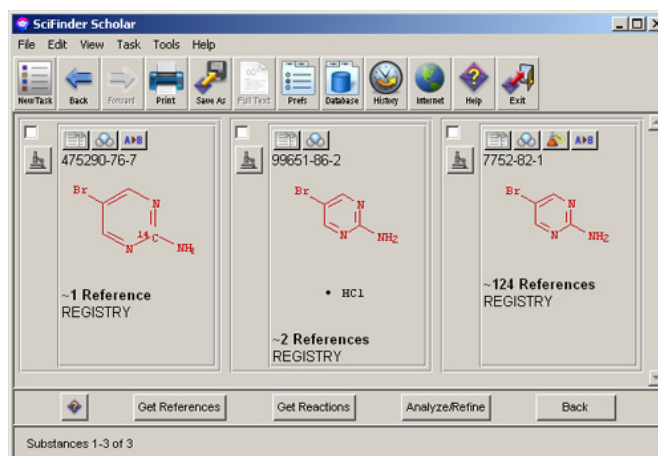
SciFinder Scholar

File Edit View Task Tools Help

New Task Back Forward Print Save As Full Text Prefs Database History Internet Help Exit

A▸B
475290-76-7
Br
N
14
C
N
NH2
~1 Reference
REGISTRY

99651-86-2
Br
N
N
NH2
• HCl
~2 References
REGISTRY

A▸B
7752-82-1
Br
N
N
NH2
~124 References
REGISTRY

Get References Get Reactions Analyze/Refine Back

Substances 1-3 of 3